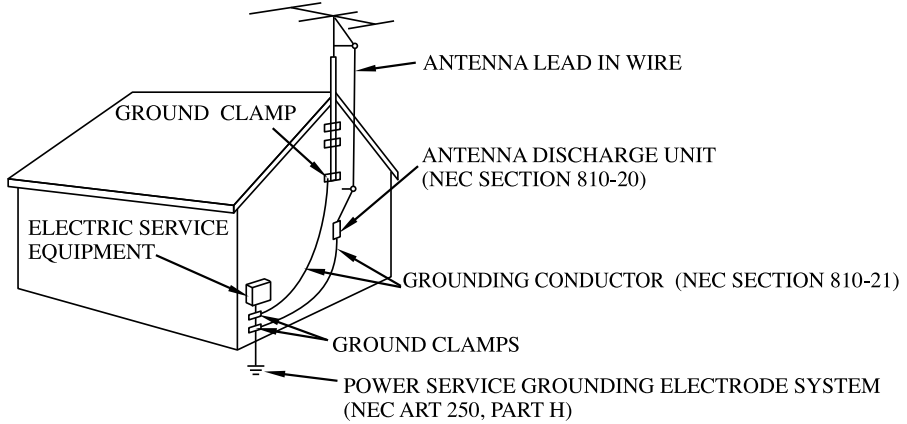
ANTENNA LEAD IN WIRE

GROUND CLAMP

ANTENNA DISCHARGE UNIT
(NEC SECTION 810-20)

ELECTRIC SERVICE
EQUIPMENT

GROUNDING CONDUCTOR (NEC SECTION 810-21)

GROUND CLAMPS

POWER SERVICE GROUNDING ELECTRODE SYSTEM
(NEC ART 250, PART H)